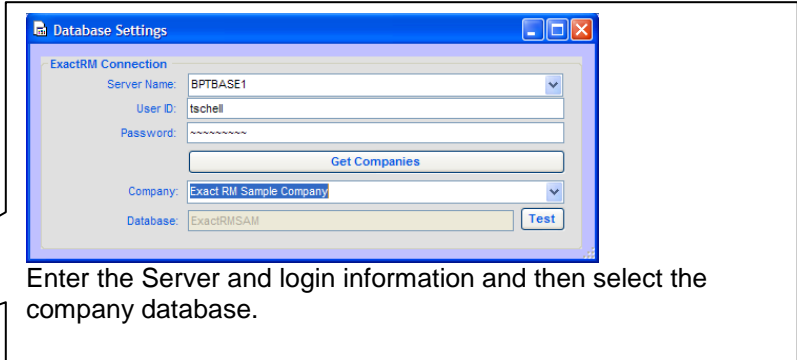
Database Settings

ExactRM Connection

Server Name: BPTBASE1

User ID: tschell

Password: ~~~~~~~~~

Get Companies

Company: Exact RM Sample Company

Database: ExactRMSAM

Test

Enter the Server and login information and then select the company database.